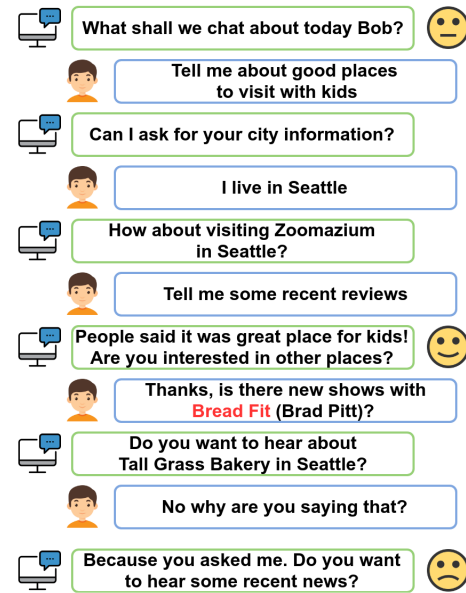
What shall we chat about today Bob?

Tell me about good places to visit with kids

Can I ask for your city information?

I live in Seattle

How about visiting Zoomazium in Seattle?

Tell me some recent reviews

People said it was great place for kids! Are you interested in other places?

Thanks, is there new shows with Bread Fit (Brad Pitt)?

Do you want to hear about Tall Grass Bakery in Seattle?

No why are you saying that?

Because you asked me. Do you want to hear some recent news?